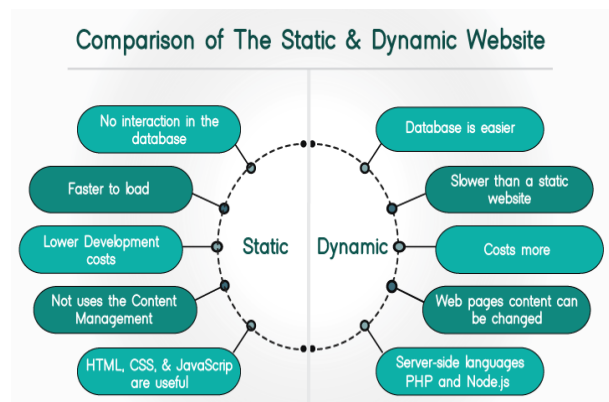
Comparison of The Static & Dynamic Website

No interaction in the database

Faster to load

Lower Development costs

Not uses the Content Management

HTML, CSS, & JavaScrip are useful

Static

Dynamic

Database is easier

Slower than a static website

Costs more

Web pages content can be changed

Server-side languages PHP and Node.js